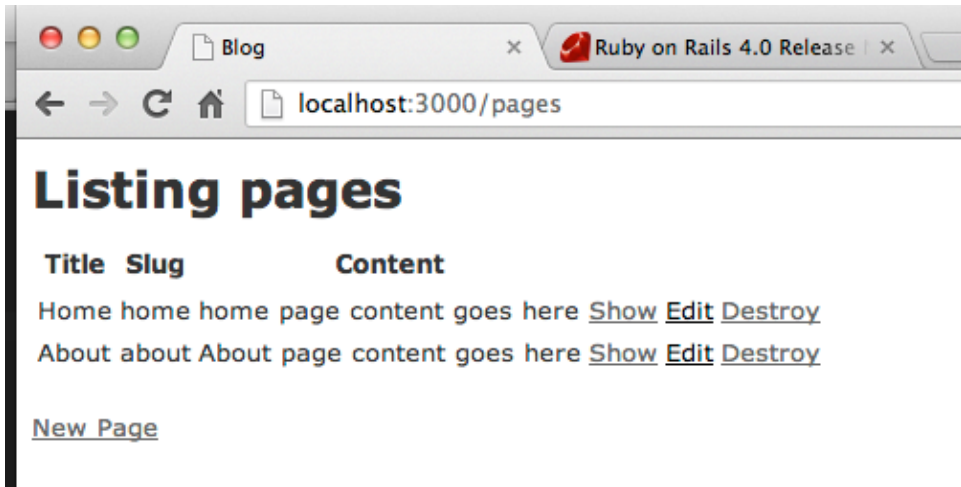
Blog ×
Ruby on Rails 4.0 Release ×
localhost:3000/pages

Listing pages

| Title | Slug | Content | | | |
|---|---|---|---|---|---|
| Home | home | home page content goes here | Show | Edit | Destroy |
| About | about | About page content goes here | Show | Edit | Destroy |

New Page